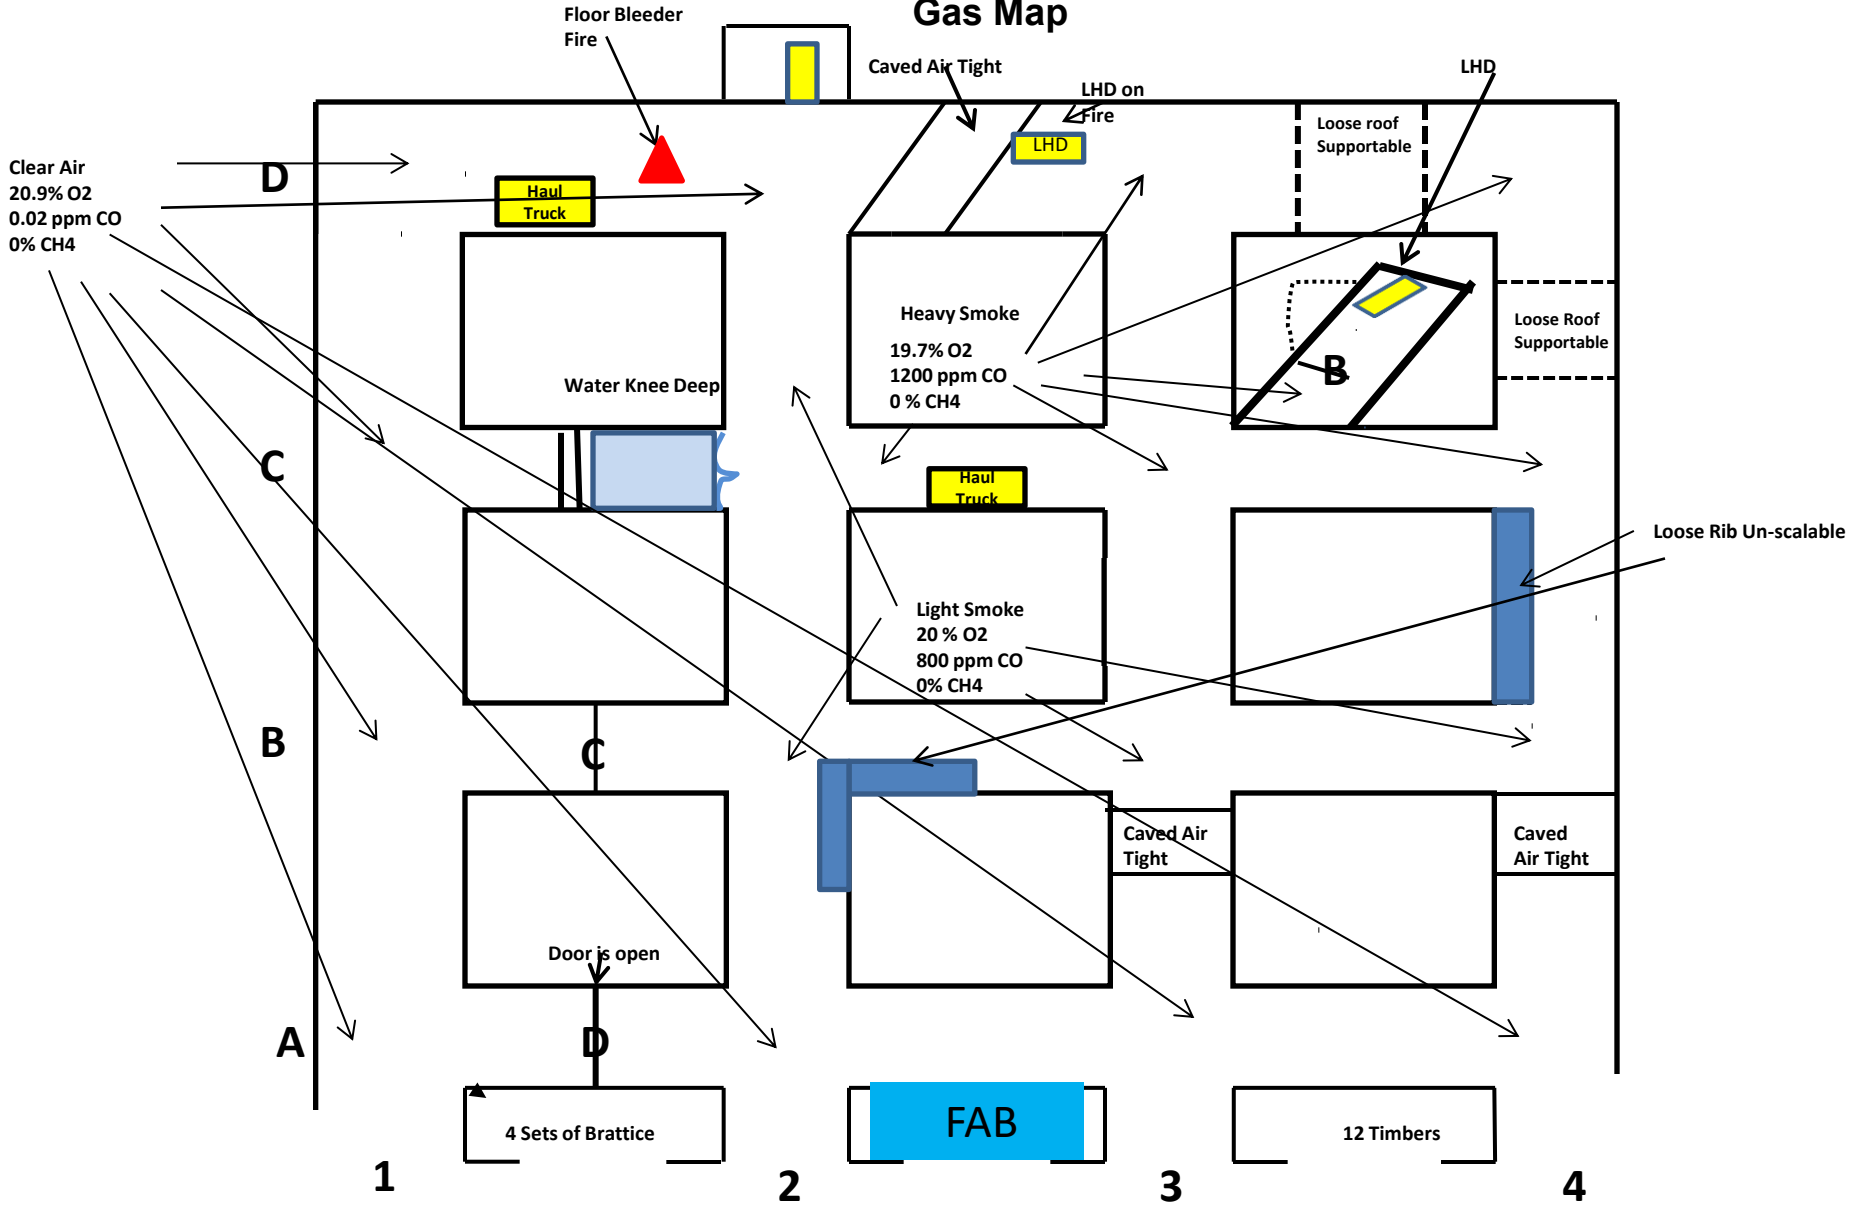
Gas Map

Floor Bleeder Fire

Caved Air Tight

LHD on Fire

LHD

LHD

Loose roof Supportable

Clear Air
20.9% O2
0.02 ppm CO
0% CH4

D

Haul Truck

Water Knee Deep

Heavy Smoke
19.7% O2
1200 ppm CO
0 % CH4

B

Loose Roof Supportable

C

Haul Truck

Loose Rib Un-scalable

Light Smoke
20 % O2
800 ppm CO
0% CH4

B

C

Caved Air Tight

Caved Air Tight

Door is open

A

D

4 Sets of Brattice

FAB

12 Timbers

1

2

3

4